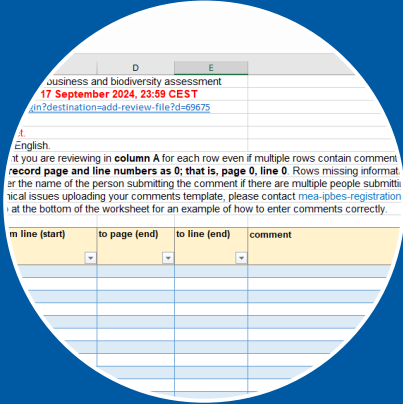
D
E
business and biodiversity assessment
17 September 2024, 23:59 CEST
in?destination=add-review-file?d=69675
t.
English.
nt you are reviewing in column A for each row even if multiple rows contain comment
record page and line numbers as 0; that is, page 0, line 0. Rows missing informat
er the name of the person submitting the comment if there are multiple people submitti
nical issues uploading your comments template, please contact mea-ipbes-registration
at the bottom of the worksheet for an example of how to enter comments correctly.

| m line (start) | to page (end) | to line (end) | comment |
|---|---|---|---|